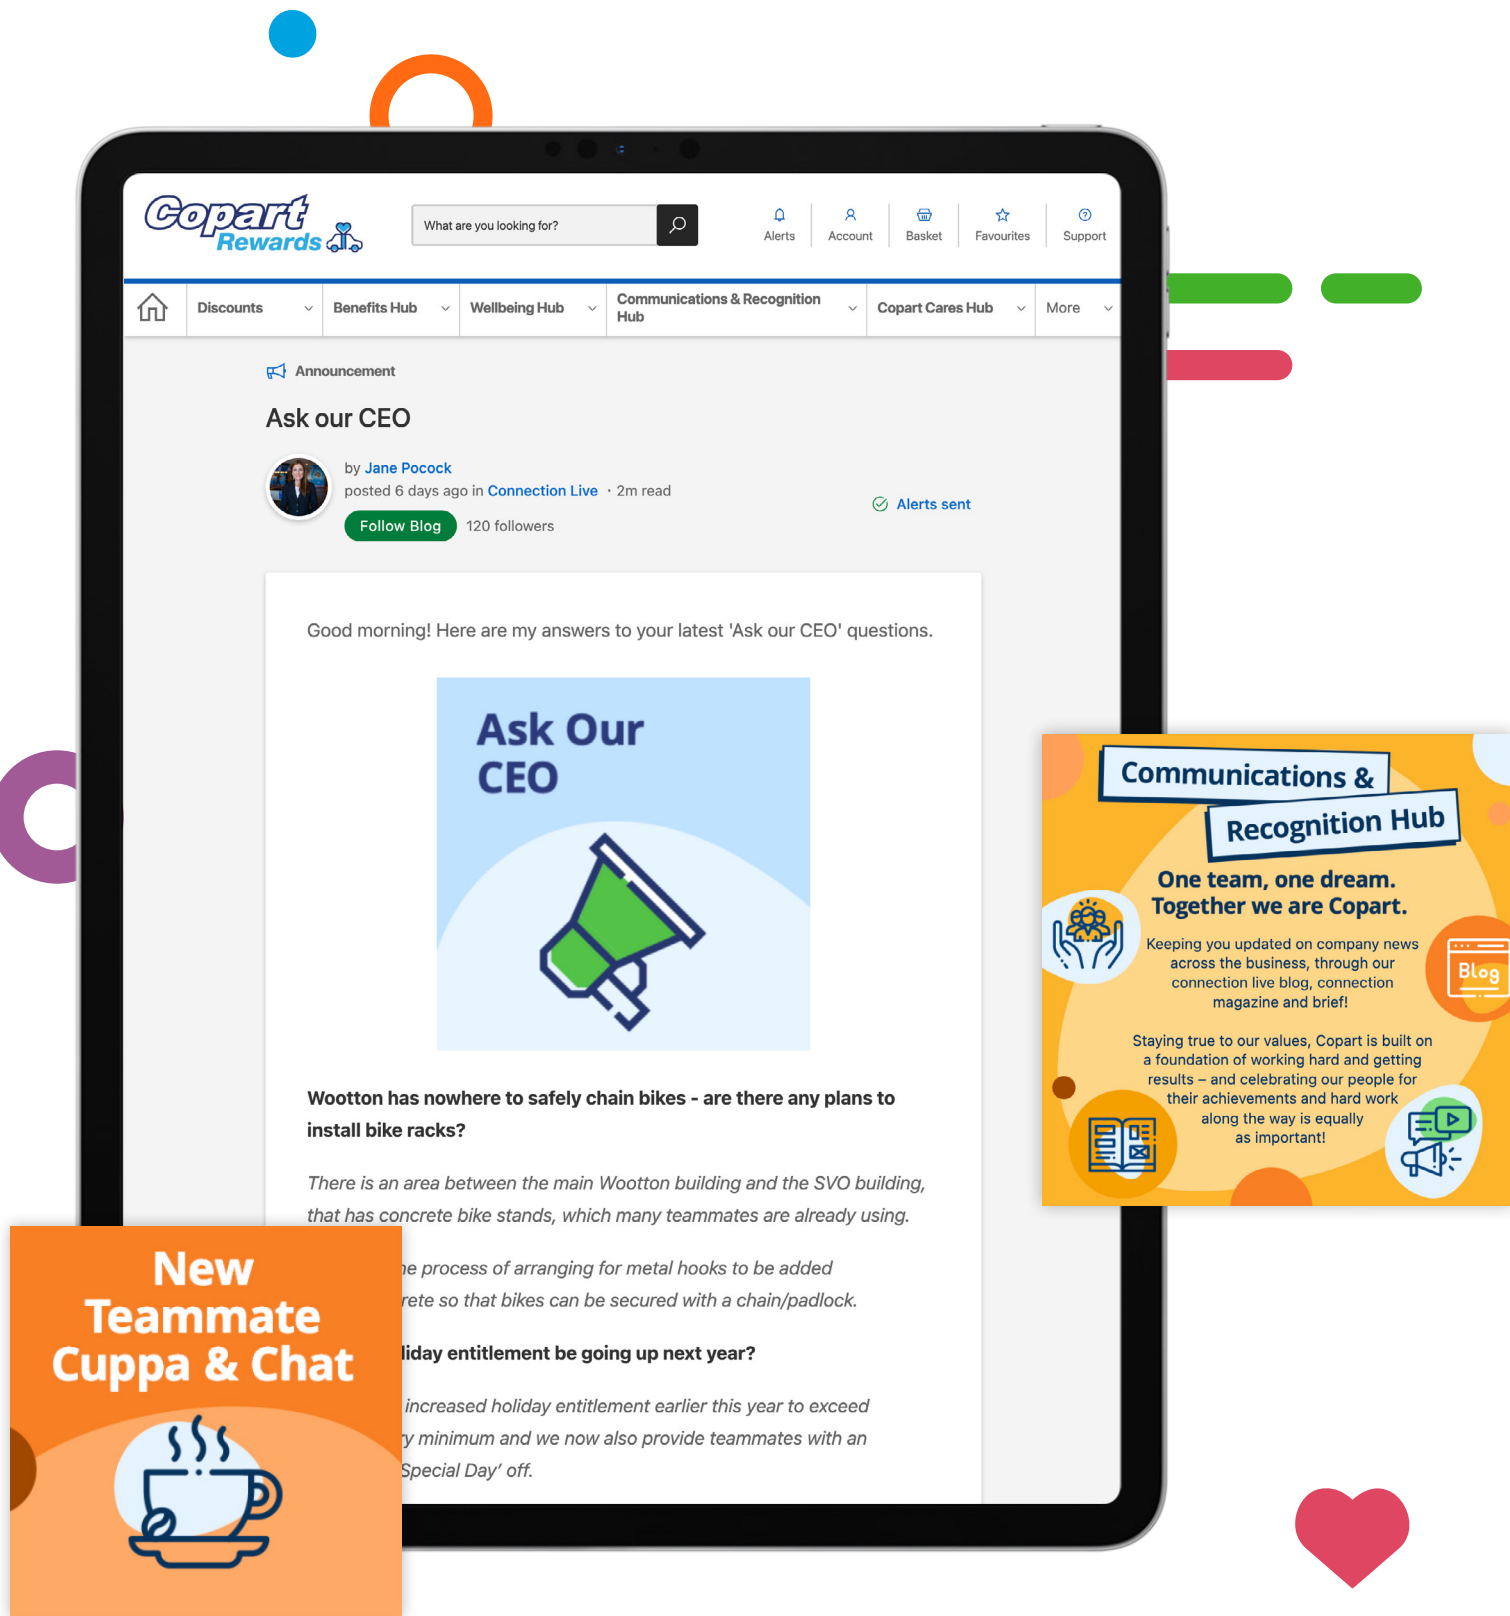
Copart Rewards

What are you looking for?

Alerts | Account | Basket | Favourites | Support

Discounts | Benefits Hub | Wellbeing Hub | Communications & Recognition Hub | Copart Cares Hub | More

Announcement

Ask our CEO

by Jane Pocock
posted 6 days ago in Connection Live · 2m read

Alerts sent

Follow Blog 120 followers

Good morning! Here are my answers to your latest 'Ask our CEO' questions.

Ask Our CEO

Wootton has nowhere to safely chain bikes - are there any plans to install bike racks?

There is an area between the main Wootton building and the SVO building, that has concrete bike stands, which many teammates are already using.

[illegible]e process of arranging for metal hooks to be added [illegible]rete so that bikes can be secured with a chain/padlock.

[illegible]liday entitlement be going up next year?

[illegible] increased holiday entitlement earlier this year to exceed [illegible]y minimum and we now also provide teammates with an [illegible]Special Day' off.

New Teammate Cuppa & Chat

Communications & Recognition Hub

One team, one dream. Together we are Copart.

Keeping you updated on company news across the business, through our connection live blog, connection magazine and brief!

Blog

Staying true to our values, Copart is built on a foundation of working hard and getting results – and celebrating our people for their achievements and hard work along the way is equally as important!